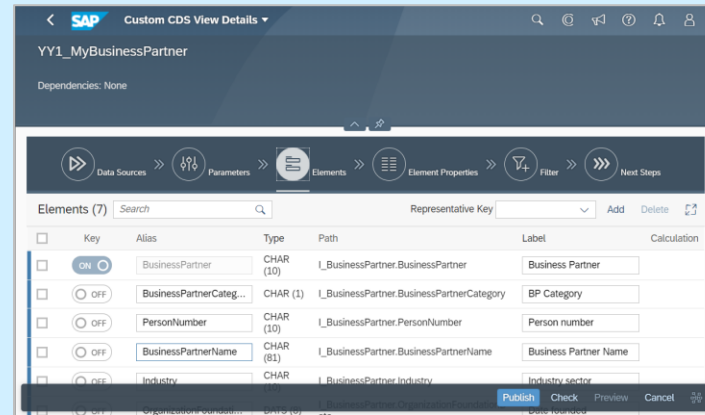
SAP Custom CDS View Details

YY1_MyBusinessPartner

Dependencies: None

Data Sources » Parameters » Elements » Element Properties » Filter » Next Steps

Elements (7) Search Representative Key Add Delete

| | Key | Alias | Type | Path | Label | Calculation |
|---|---|---|---|---|---|---|
| | ON | BusinessPartner | CHAR (10) | I_BusinessPartner.BusinessPartner | Business Partner | |
| | OFF | BusinessPartnerCateg... | CHAR (1) | I_BusinessPartner.BusinessPartnerCategory | BP Category | |
| | OFF | PersonNumber | CHAR (10) | I_BusinessPartner.PersonNumber | Person number | |
| | OFF | BusinessPartnerName | CHAR (81) | I_BusinessPartner.BusinessPartnerName | Business Partner Name | |
| | OFF | Industry | CHAR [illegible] | I_BusinessPartner.Industry | Industry sector | |
| | OFF | OrganizationFoundati... | DATS (8) | I_BusinessPartner.OrganizationFoundati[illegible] | Date founded | |

Publish Check Preview Cancel